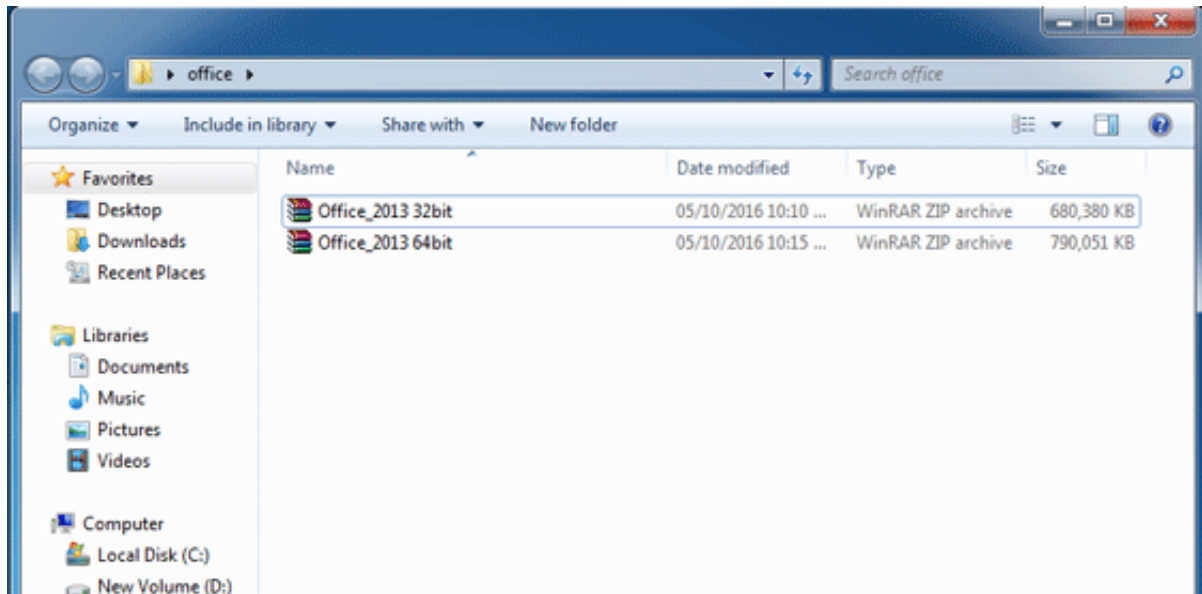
▸ office ▸

Search office

Organize ▾ Include in library ▾ Share with ▾ New folder

Favorites
Desktop
Downloads
Recent Places

Libraries
Documents
Music
Pictures
Videos

Computer
Local Disk (C:)
New Volume (D:)

| Name | Date modified | Type | Size |
|---|---|---|---|
| Office_2013 32bit | 05/10/2016 10:10 ... | WinRAR ZIP archive | 680,380 KB |
| Office_2013 64bit | 05/10/2016 10:15 ... | WinRAR ZIP archive | 790,051 KB |